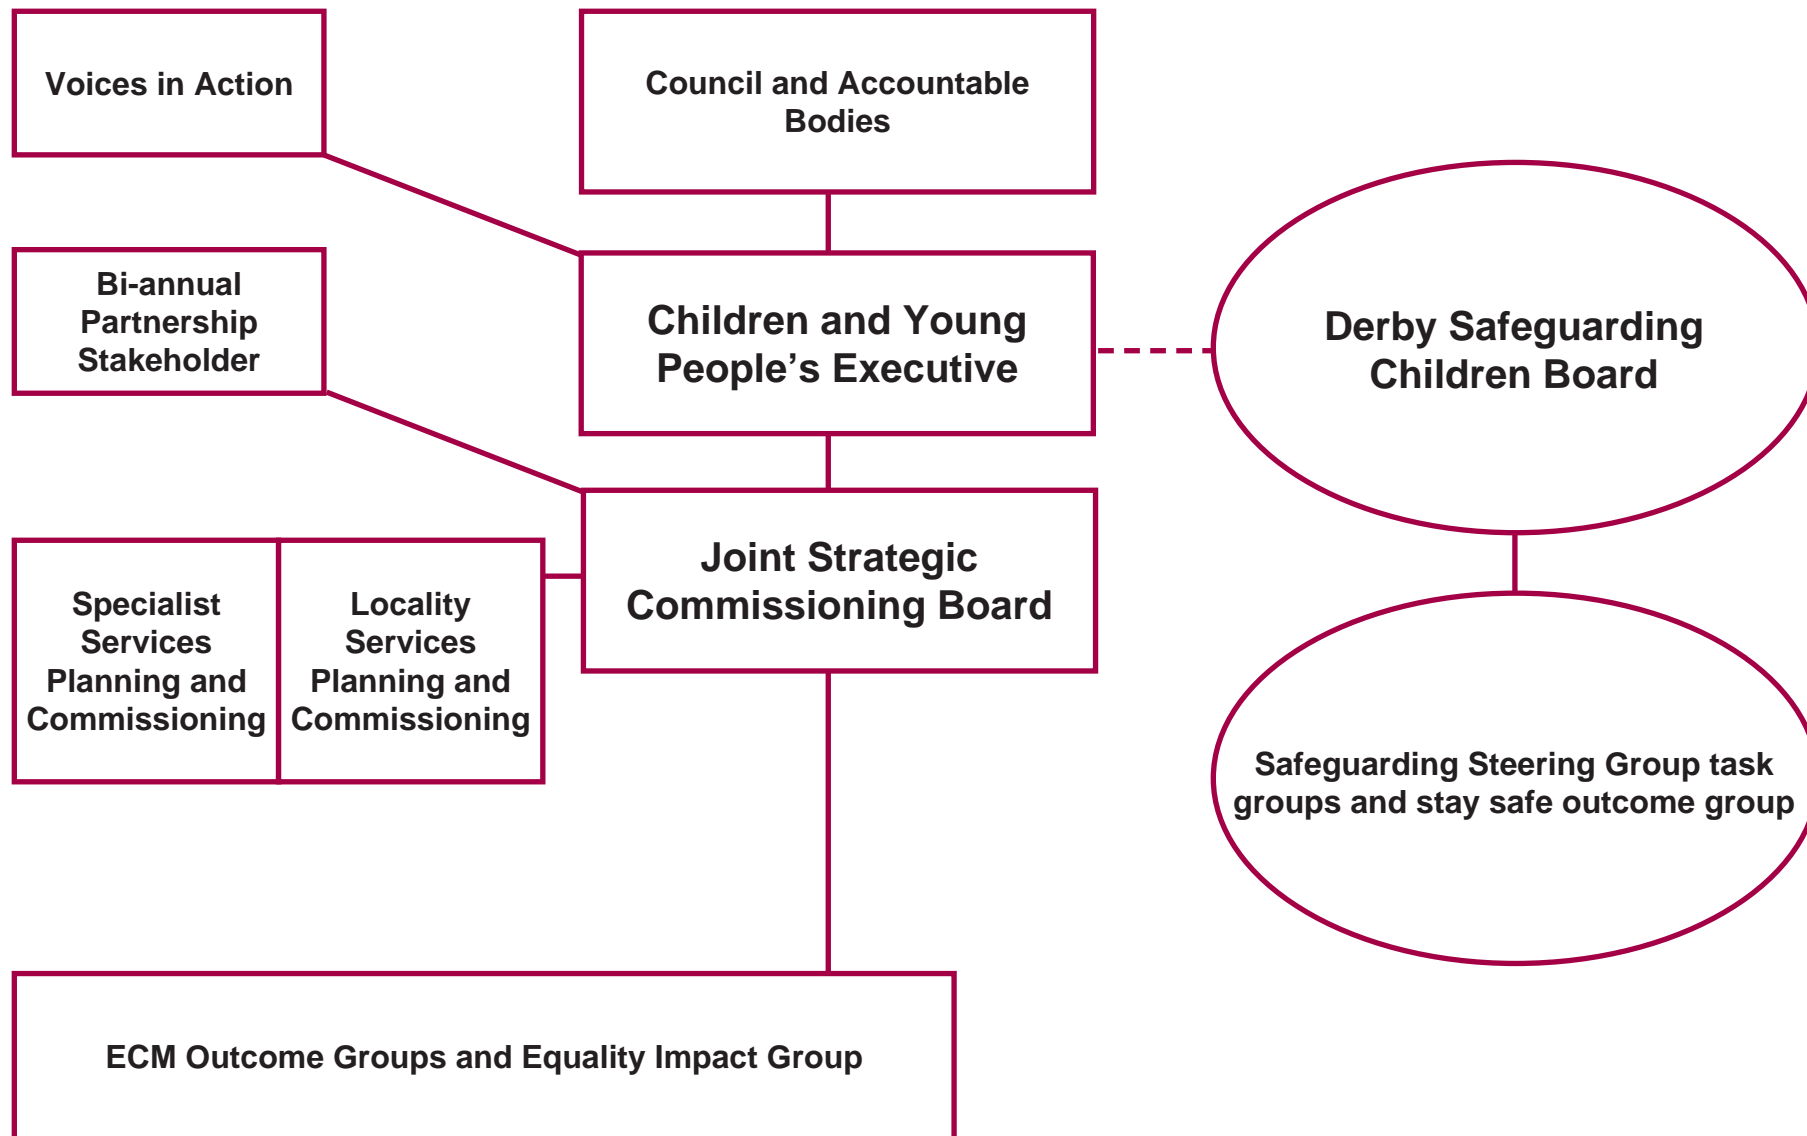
Voices in Action

Council and Accountable Bodies

Bi-annual Partnership Stakeholder

Children and Young People's Executive

Derby Safeguarding Children Board

Specialist Services Planning and Commissioning

Locality Services Planning and Commissioning

Joint Strategic Commissioning Board

Safeguarding Steering Group task groups and stay safe outcome group

ECM Outcome Groups and Equality Impact Group